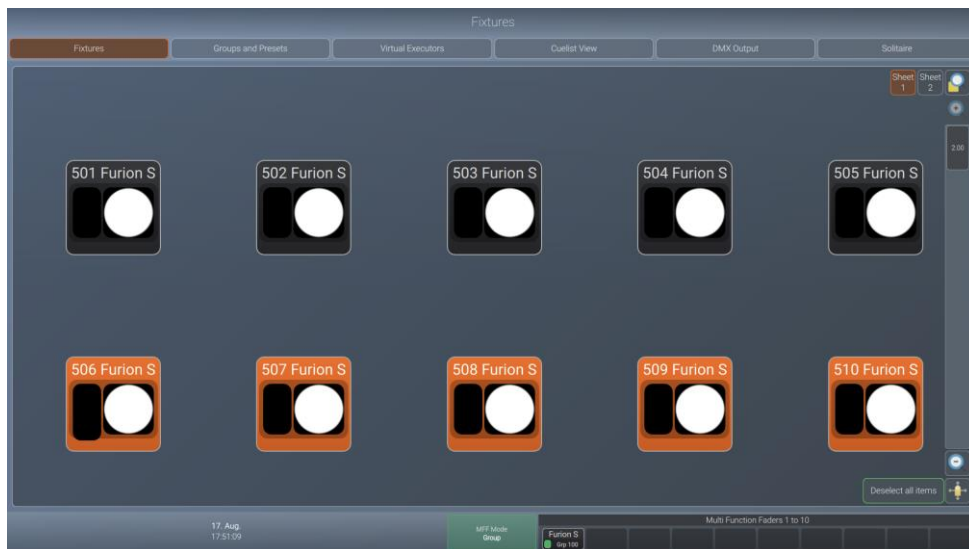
Fixtures

Fixtures
Groups and Presets
Virtual Executors
Cuelist View
DMX Output
Solitaire

Sheet 1
Sheet 2

2.00

501 Furion S
502 Furion S
503 Furion S
504 Furion S
505 Furion S

506 Furion S
507 Furion S
508 Furion S
509 Furion S
510 Furion S

Deselect all items

17. Aug.
17:51:09

MFF Mode
Group

Multi Function Faders 1 to 10

Furion S
Grp 100